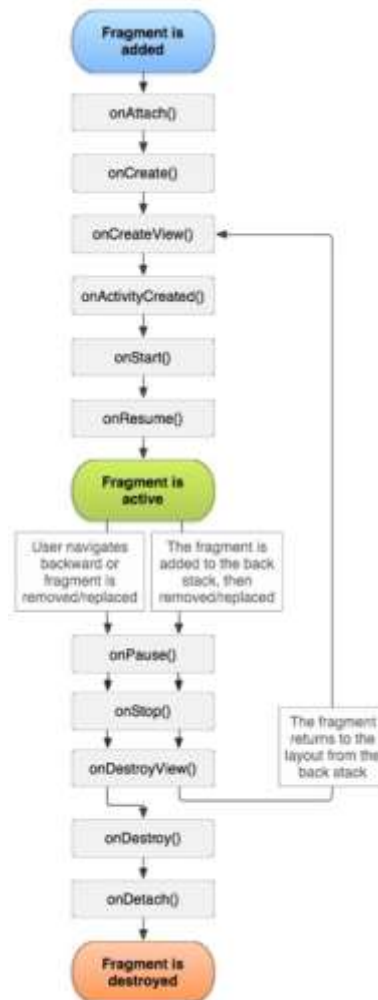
Fragment is added

onAttach()

onCreate()

onCreateView()

onActivityCreated()

onStart()

onResume()

Fragment is active

User navigates backward or fragment is removed/replaced

The fragment is added to the back stack, then removed/replaced

onPause()

onStop()

onDestroyView()

The fragment returns to the layout from the back stack

onDestroy()

onDetach()

Fragment is destroyed